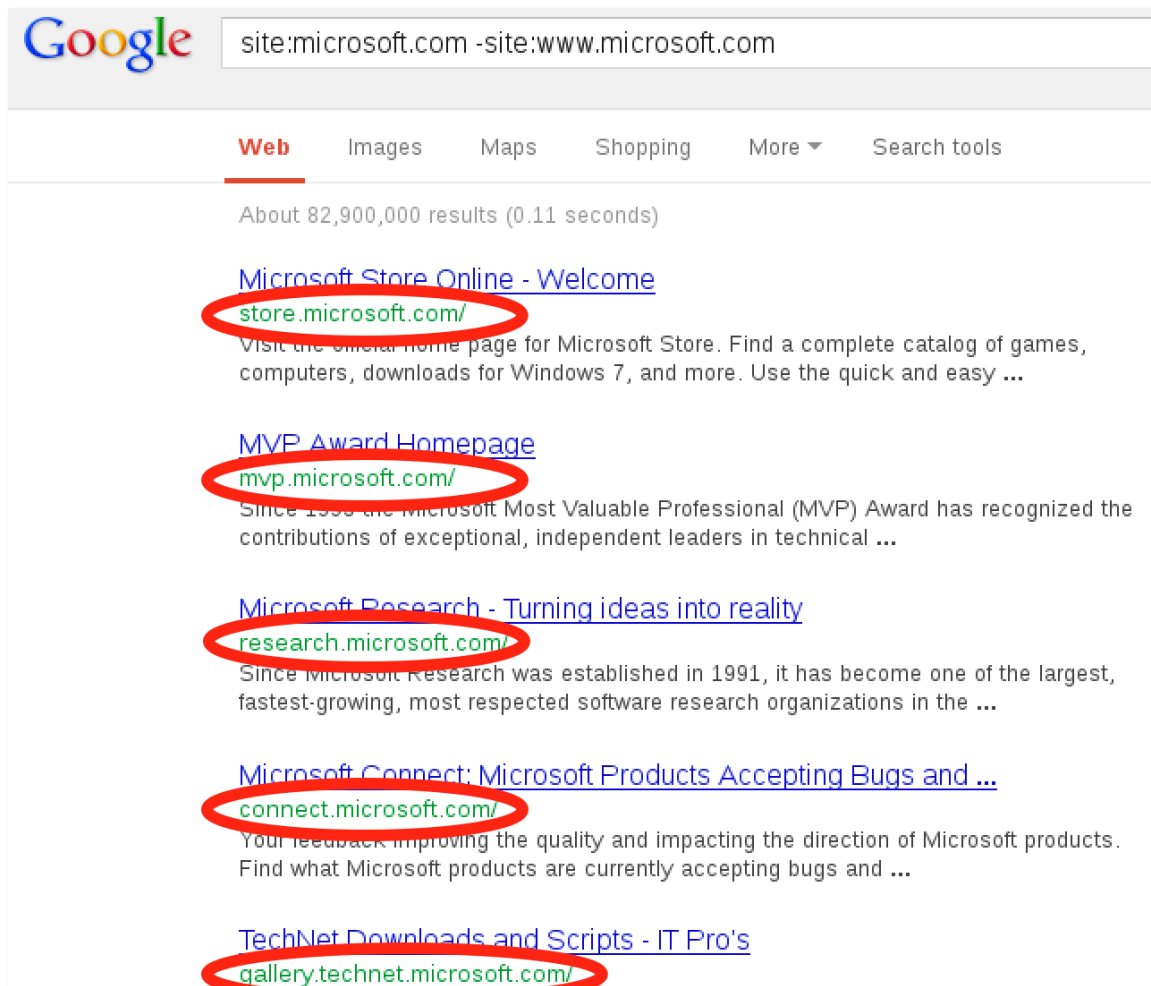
Google

site:microsoft.com -site:www.microsoft.com

Web Images Maps Shopping More Search tools

About 82,900,000 results (0.11 seconds)

Microsoft Store Online - Welcome
store.microsoft.com/
Visit the official home page for Microsoft Store. Find a complete catalog of games, computers, downloads for Windows 7, and more. Use the quick and easy ...

MVP Award Homepage
mvp.microsoft.com/
Since 1993 the Microsoft Most Valuable Professional (MVP) Award has recognized the contributions of exceptional, independent leaders in technical ...

Microsoft Research - Turning ideas into reality
research.microsoft.com/
Since Microsoft Research was established in 1991, it has become one of the largest, fastest-growing, most respected software research organizations in the ...

Microsoft Connect: Microsoft Products Accepting Bugs and ...
connect.microsoft.com/
Your feedback improving the quality and impacting the direction of Microsoft products. Find what Microsoft products are currently accepting bugs and ...

TechNet Downloads and Scripts - IT Pro's
gallery.technet.microsoft.com/